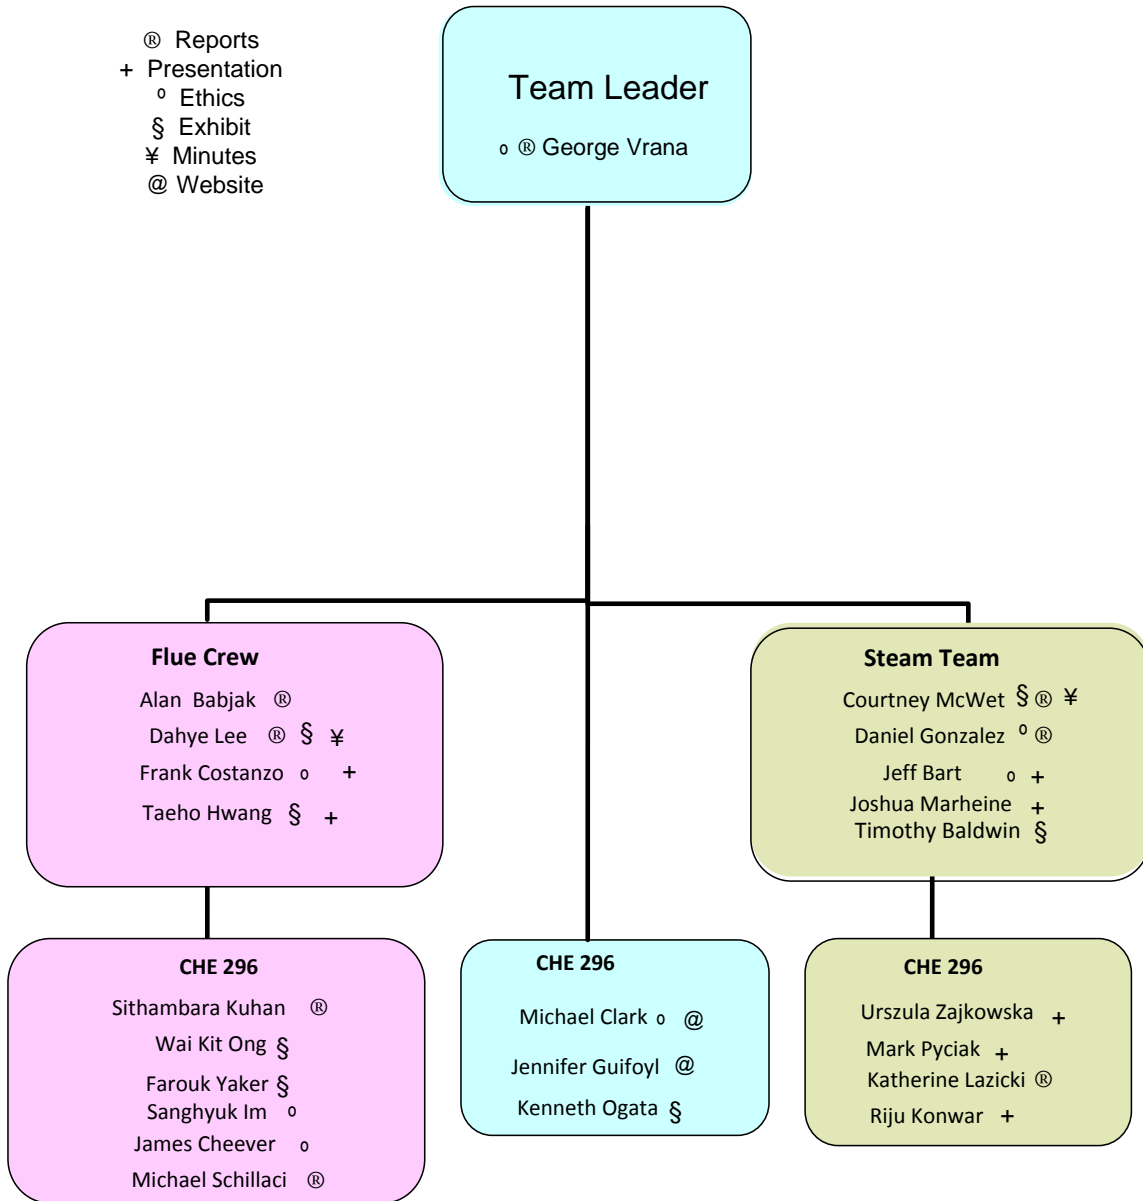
® Reports
+ Presentation
º Ethics
§ Exhibit
¥ Minutes
@ Website

Team Leader

o ® George Vrana

Flue Crew

Alan Babjak ®
Dahye Lee ® § ¥
Frank Costanzo o +
Taeho Hwang § +

Steam Team

Courtney McWet § ® ¥
Daniel Gonzalez º ®
Jeff Bart o +
Joshua Marheine +
Timothy Baldwin §

CHE 296

Sithambara Kuhan ®
Wai Kit Ong §
Farouk Yaker §
Sanghyuk Im º
James Cheever o
Michael Schillaci ®

CHE 296

Michael Clark o @
Jennifer Guifoyl @
Kenneth Ogata §

CHE 296

Urszula Zajkowska +
Mark Pyciak +
Katherine Lazicki ®
Riju Konwar +